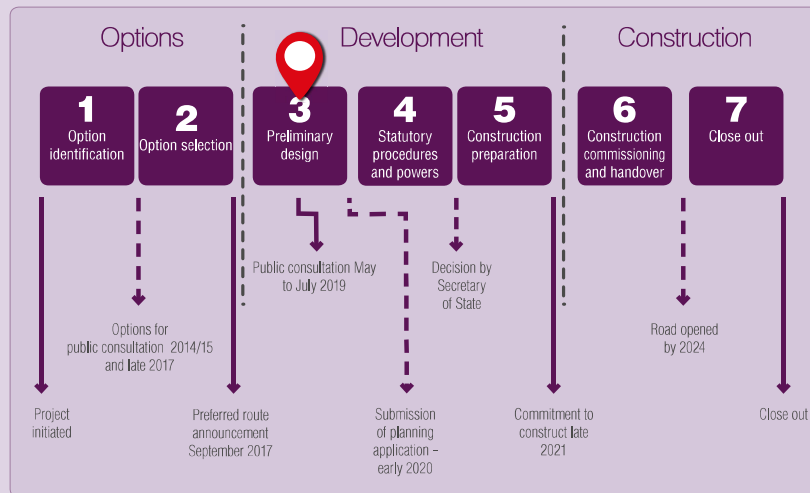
Options

Development

Construction

1
Option identification

2
Option selection

3
Preliminary design

4
Statutory procedures and powers

5
Construction preparation

6
Construction commissioning and handover

7
Close out

Public consultation May to July 2019

Decision by Secretary of State

Options for public consultation 2014/15 and late 2017

Road opened by 2024

Project initiated

Preferred route announcement September 2017

Submission of planning application – early 2020

Commitment to construct late 2021

Close out